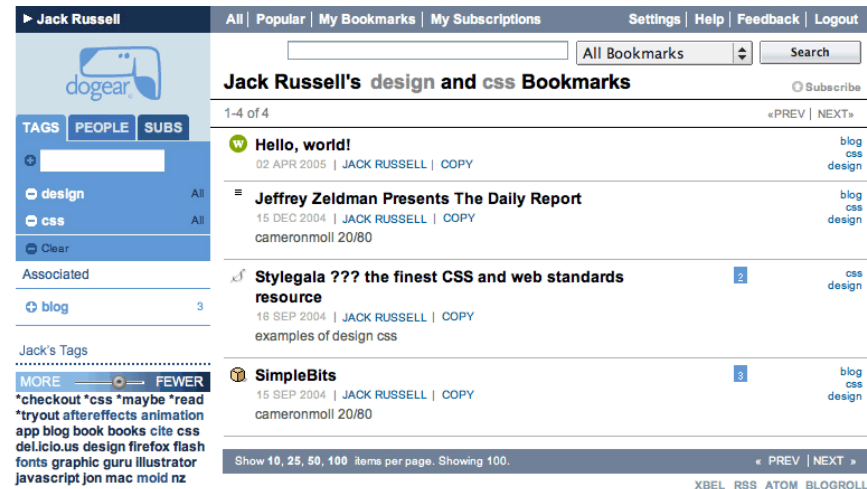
► Jack Russell

dogear

TAGS | PEOPLE | SUBS

design All
css All
Clear

Associated

blog 3

Jack's Tags

MORE FEWER

*checkout *css *maybe *read *tryout aftereffects animation app blog book books cite css del.icio.us design firefox flash fonts graphic guru illustrator javascript jon mac moid nz

All | Popular | My Bookmarks | My Subscriptions

Settings | Help | Feedback | Logout

All Bookmarks

Search

Jack Russell's design and css Bookmarks

Subscribe

1-4 of 4

«PREV | NEXT»

Hello, world!
02 APR 2005 | JACK RUSSELL | COPY
blog
css
design

Jeffrey Zeldman Presents The Daily Report
15 DEC 2004 | JACK RUSSELL | COPY
cameronmoll 20/80
blog
css
design

Stylegala ??? the finest CSS and web standards resource
16 SEP 2004 | JACK RUSSELL | COPY
examples of design css
2
css
design

SimpleBits
15 SEP 2004 | JACK RUSSELL | COPY
cameronmoll 20/80
3
blog
css
design

Show 10, 25, 50, 100 items per page. Showing 100.

« PREV | NEXT »

XBEL RSS ATOM BLOGROLL